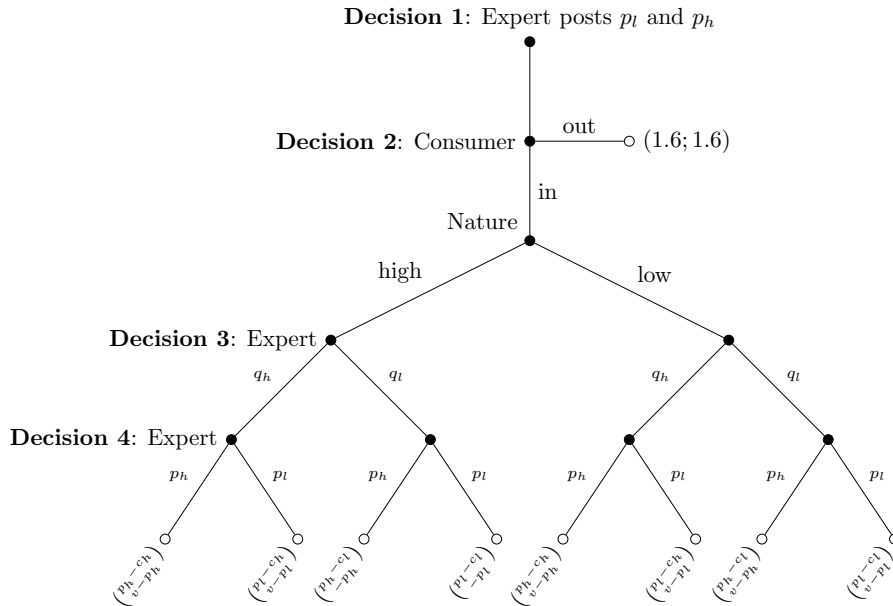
**Decision 1**: Expert posts $p_l$ and $p_h$

**Decision 2**: Consumer

out

(1.6; 1.6)

in

Nature

high

low

**Decision 3**: Expert

$q_h$

$q_l$

$q_h$

$q_l$

**Decision 4**: Expert

$p_h$

$p_l$

$p_h$

$p_l$

$p_h$

$p_l$

$p_h$

$p_l$

$\binom{p_h-c_h}{v-p_h}$

$\binom{p_l-c_h}{v-p_l}$

$\binom{p_h-c_l}{-p_h}$

$\binom{p_l-c_l}{-p_l}$

$\binom{p_h-c_h}{v-p_h}$

$\binom{p_l-c_h}{v-p_l}$

$\binom{p_h-c_l}{v-p_h}$

$\binom{p_l-c_l}{v-p_l}$